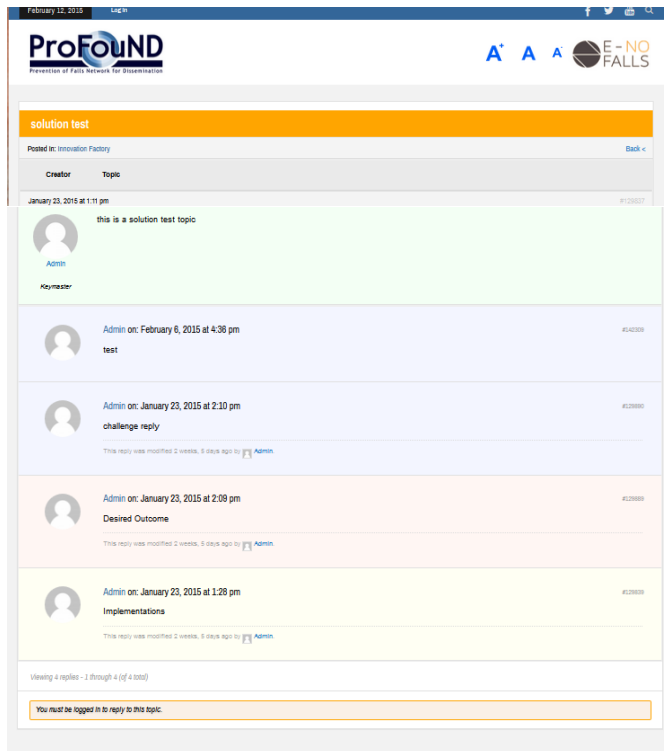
February 12, 2015 Log In

ProFouND
Prevention of Falls Network for Dissemination

A+ A A-

E-NO FALLS

solution test

Posted in: Innovation Factory

Back «

| Creator | Topic |
|---|---|

January 23, 2015 at 1:11 pm

#129237

Admin
Keymaster

this is a solution test topic

Admin on: February 6, 2015 at 4:36 pm

#142309

test

Admin on: January 23, 2015 at 2:10 pm

#129990

challenge reply

This reply was modified 2 weeks, 5 days ago by Admin

Admin on: January 23, 2015 at 2:09 pm

#129989

Desired Outcome

This reply was modified 2 weeks, 5 days ago by Admin

Admin on: January 23, 2015 at 1:28 pm

#129839

Implementations

This reply was modified 2 weeks, 5 days ago by Admin

Viewing 4 replies - 1 through 4 (of 4 total)

You must be logged in to reply to this topic.